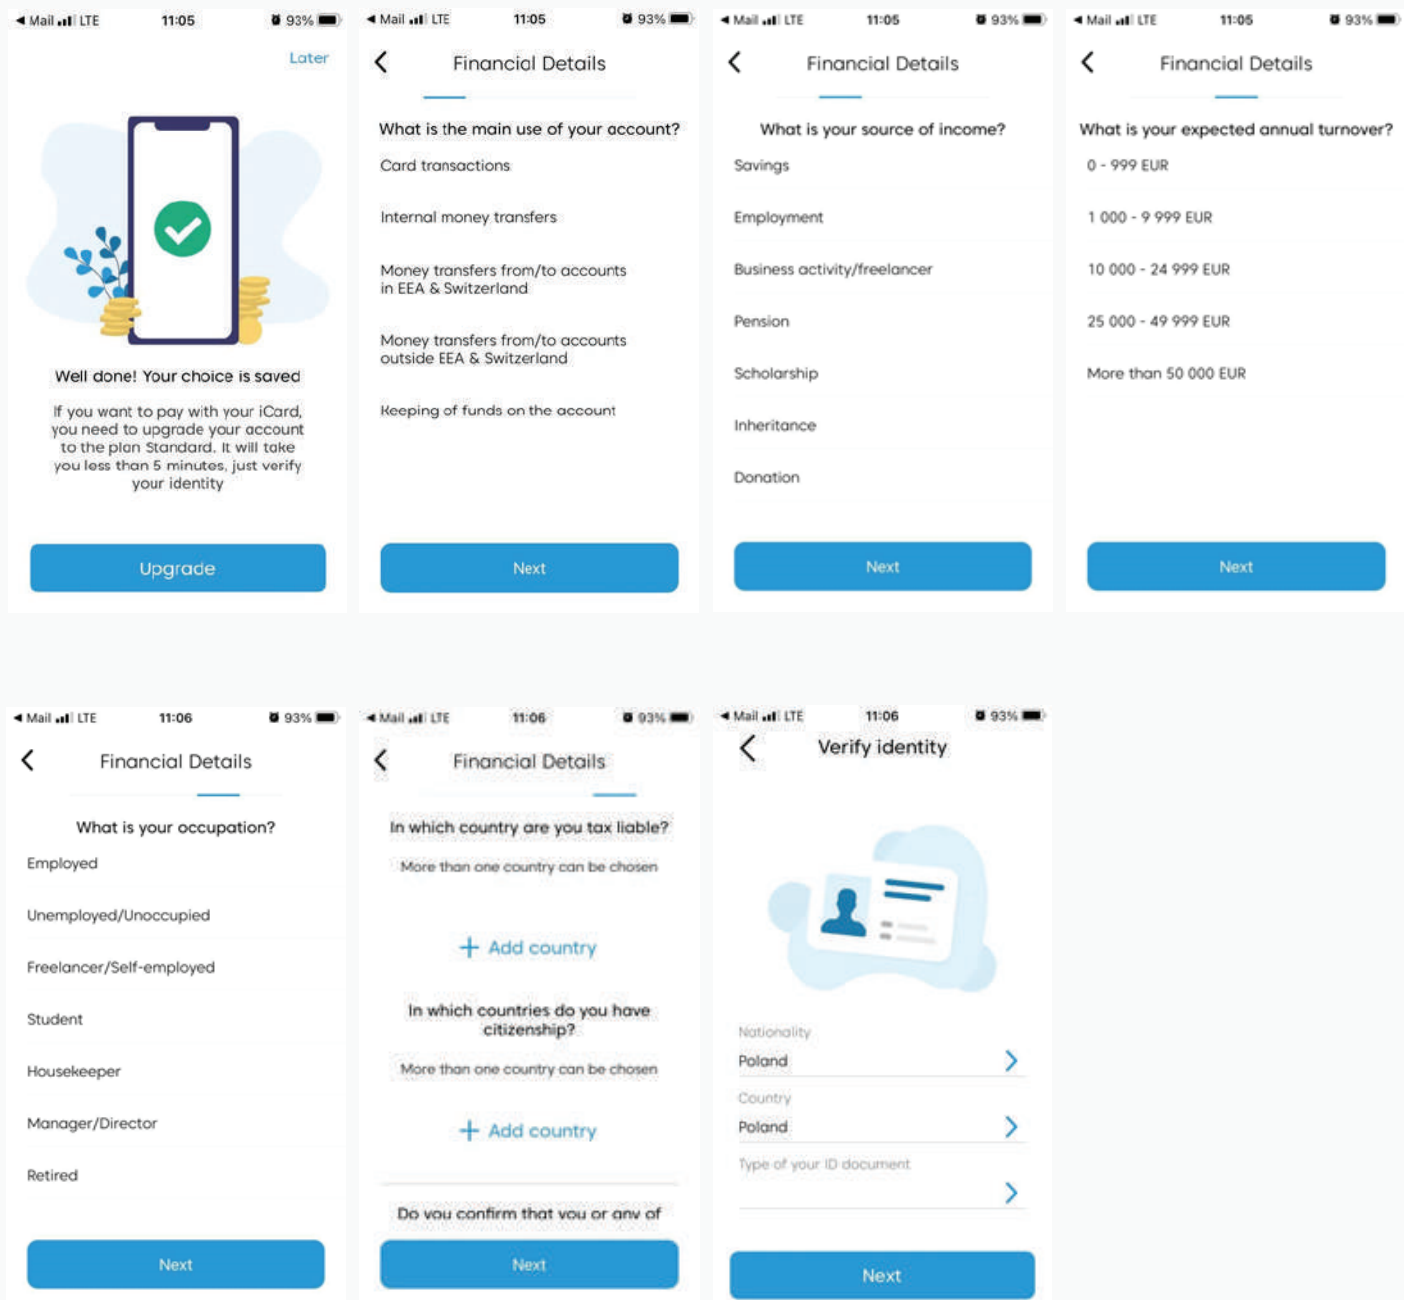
◂ Mail LTE 11:05 93%

Later

Well done! Your choice is saved

If you want to pay with your iCard, you need to upgrade your account to the plan Standard. It will take you less than 5 minutes, just verify your identity

Upgrade

◂ Mail LTE 11:05 93%

Financial Details

What is the main use of your account?

Card transactions

Internal money transfers

Money transfers from/to accounts in EEA & Switzerland

Money transfers from/to accounts outside EEA & Switzerland

Keeping of funds on the account

Next

◂ Mail LTE 11:05 93%

Financial Details

What is your source of income?

Savings

Employment

Business activity/freelancer

Pension

Scholarship

Inheritance

Donation

Next

◂ Mail LTE 11:05 93%

Financial Details

What is your expected annual turnover?

0 - 999 EUR

1 000 - 9 999 EUR

10 000 - 24 999 EUR

25 000 - 49 999 EUR

More than 50 000 EUR

Next

◂ Mail LTE 11:06 93%

Financial Details

What is your occupation?

Employed

Unemployed/Unoccupied

Freelancer/Self-employed

Student

Housekeeper

Manager/Director

Retired

Next

◂ Mail LTE 11:06 93%

Financial Details

In which country are you tax liable?

More than one country can be chosen

+ Add country

In which countries do you have citizenship?

More than one country can be chosen

+ Add country

Do you confirm that you or any of

Next

◂ Mail LTE 11:06 93%

Verify identity

Nationality

Poland

Country

Poland

Type of your ID document

Next